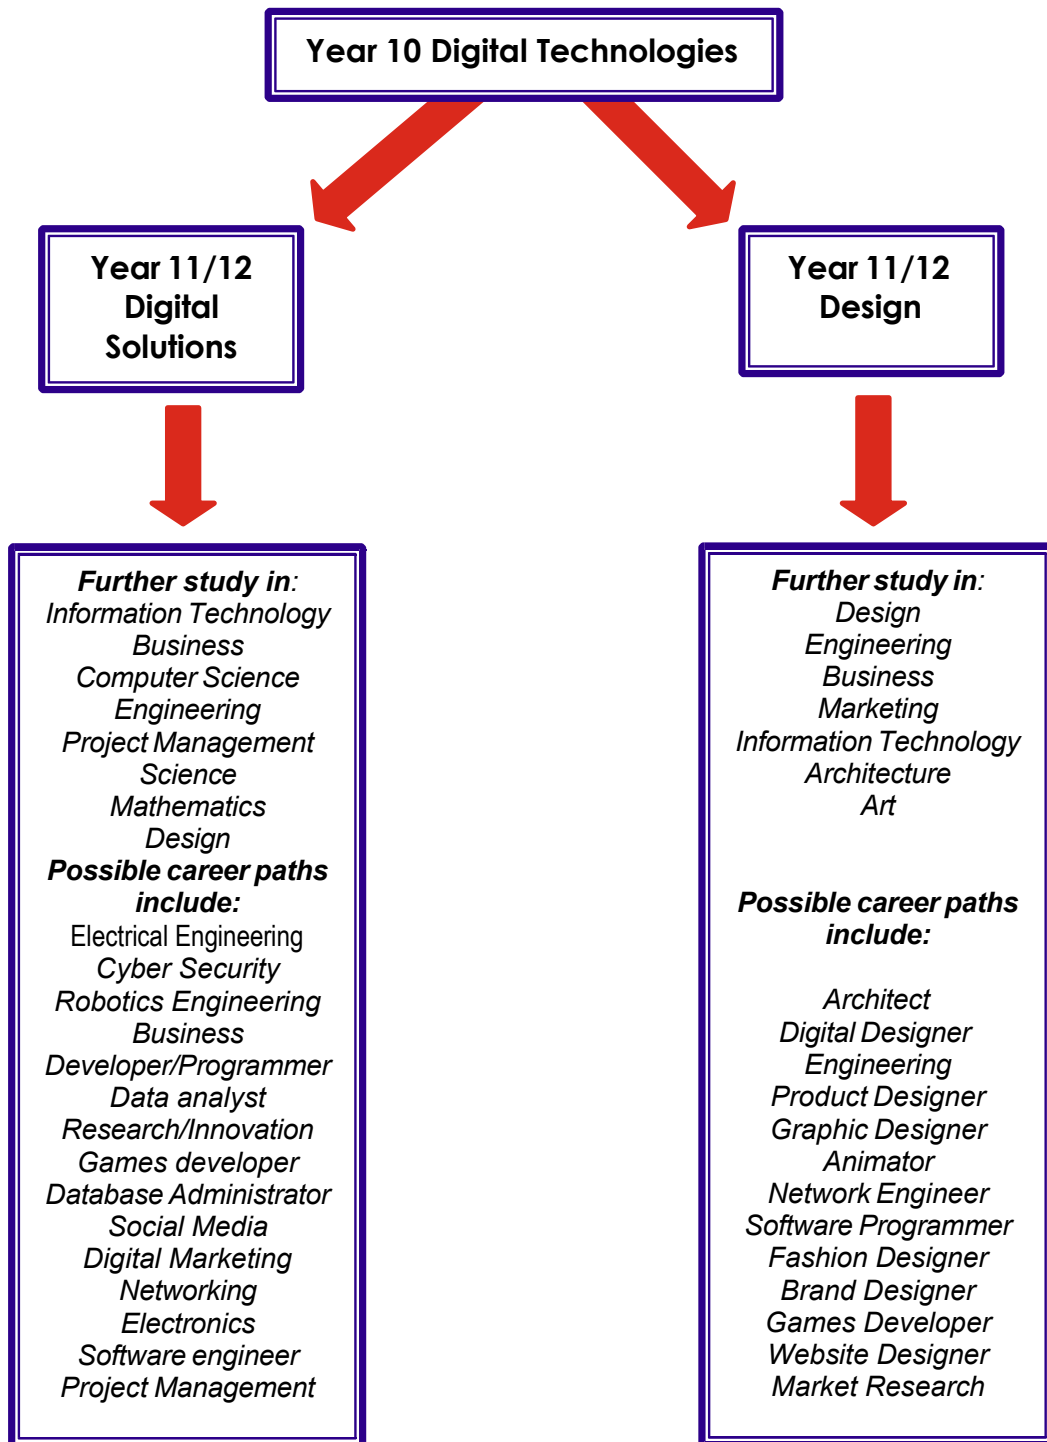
Year 10 Digital Technologies

Year 11/12
Digital
Solutions

Year 11/12
Design

Further study in:
Information Technology
Business
Computer Science
Engineering
Project Management
Science
Mathematics
Design
Possible career paths include:
Electrical Engineering
Cyber Security
Robotics Engineering
Business
Developer/Programmer
Data analyst
Research/Innovation
Games developer
Database Administrator
Social Media
Digital Marketing
Networking
Electronics
Software engineer
Project Management

Further study in:
Design
Engineering
Business
Marketing
Information Technology
Architecture
Art

Possible career paths include:

Architect
Digital Designer
Engineering
Product Designer
Graphic Designer
Animator
Network Engineer
Software Programmer
Fashion Designer
Brand Designer
Games Developer
Website Designer
Market Research